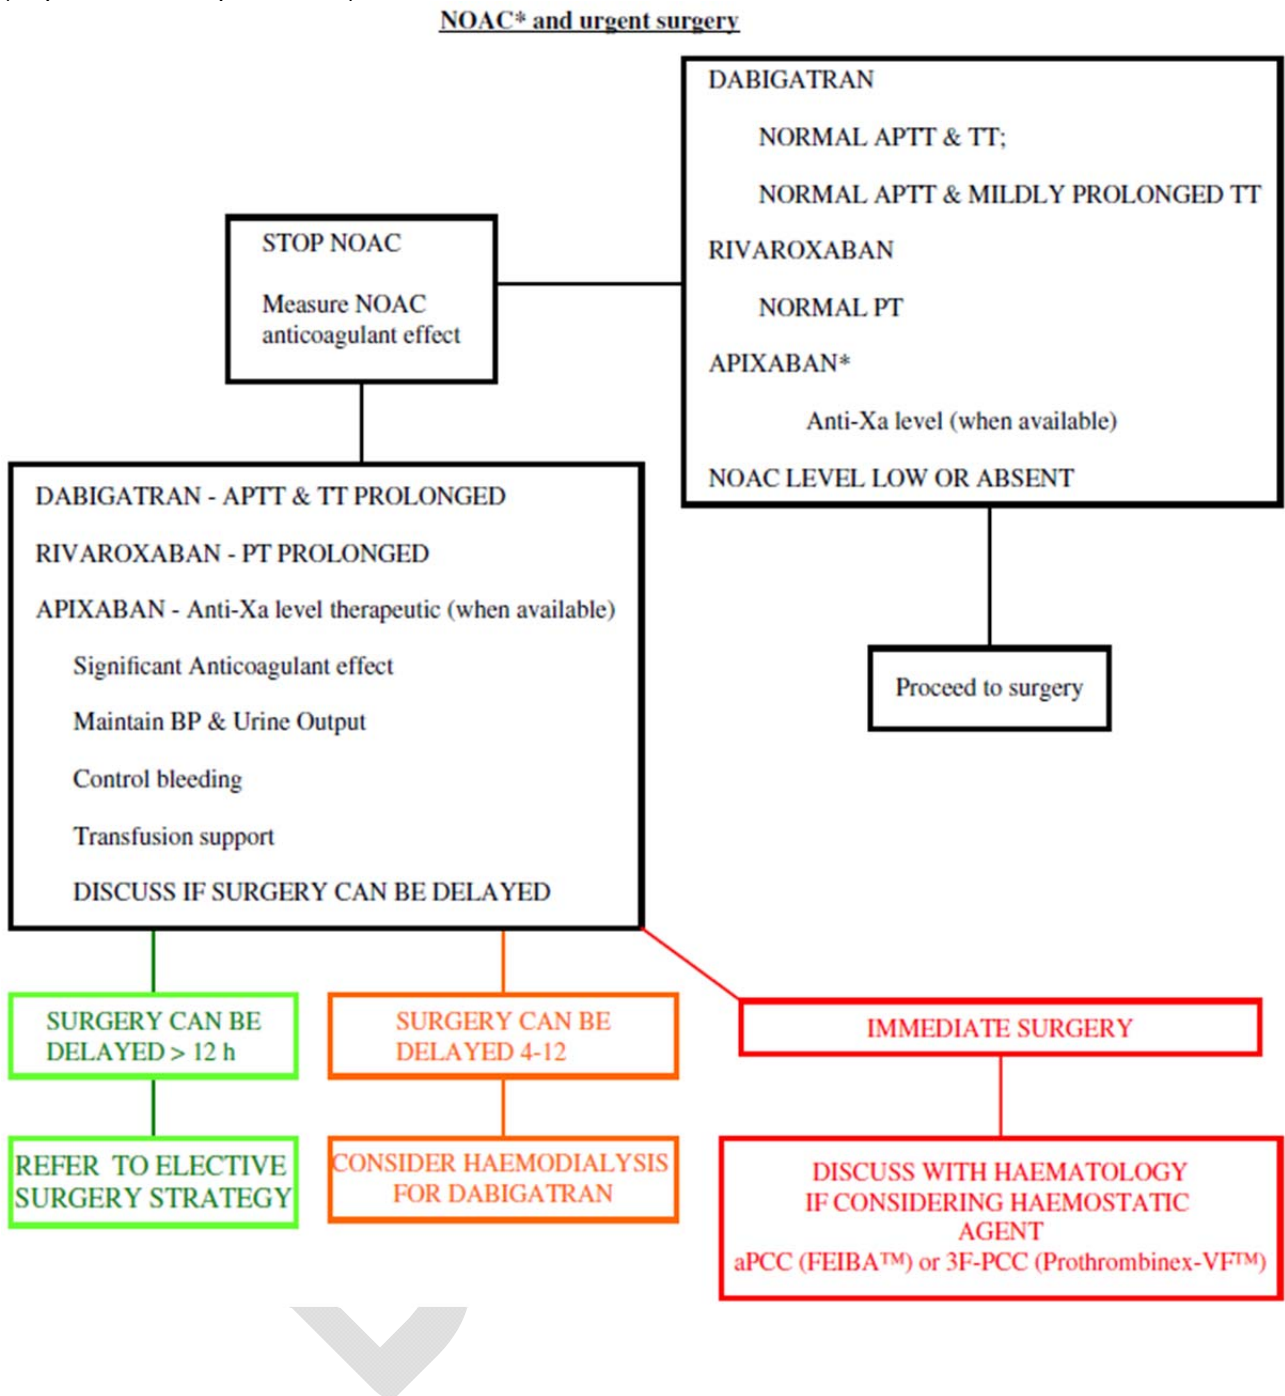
NOAC* and urgent surgery

STOP NOAC

Measure NOAC anticoagulant effect

DABIGATRAN

NORMAL APTT & TT;

NORMAL APTT & MILDLY PROLONGED TT

RIVAROXABAN

NORMAL PT

APIXABAN*

Anti-Xa level (when available)

NOAC LEVEL LOW OR ABSENT

Proceed to surgery

DABIGATRAN - APTT & TT PROLONGED

RIVAROXABAN - PT PROLONGED

APIXABAN - Anti-Xa level therapeutic (when available)

Significant Anticoagulant effect

Maintain BP & Urine Output

Control bleeding

Transfusion support

DISCUSS IF SURGERY CAN BE DELAYED

SURGERY CAN BE DELAYED > 12 h

SURGERY CAN BE DELAYED 4-12

IMMEDIATE SURGERY

REFER TO ELECTIVE SURGERY STRATEGY

CONSIDER HAEMODIALYSIS FOR DABIGATRAN

DISCUSS WITH HAEMATOLOGY IF CONSIDERING HAEMOSTATIC AGENT aPCC (FEIBA™) or 3F-PCC (Prothrombinex-VF™)